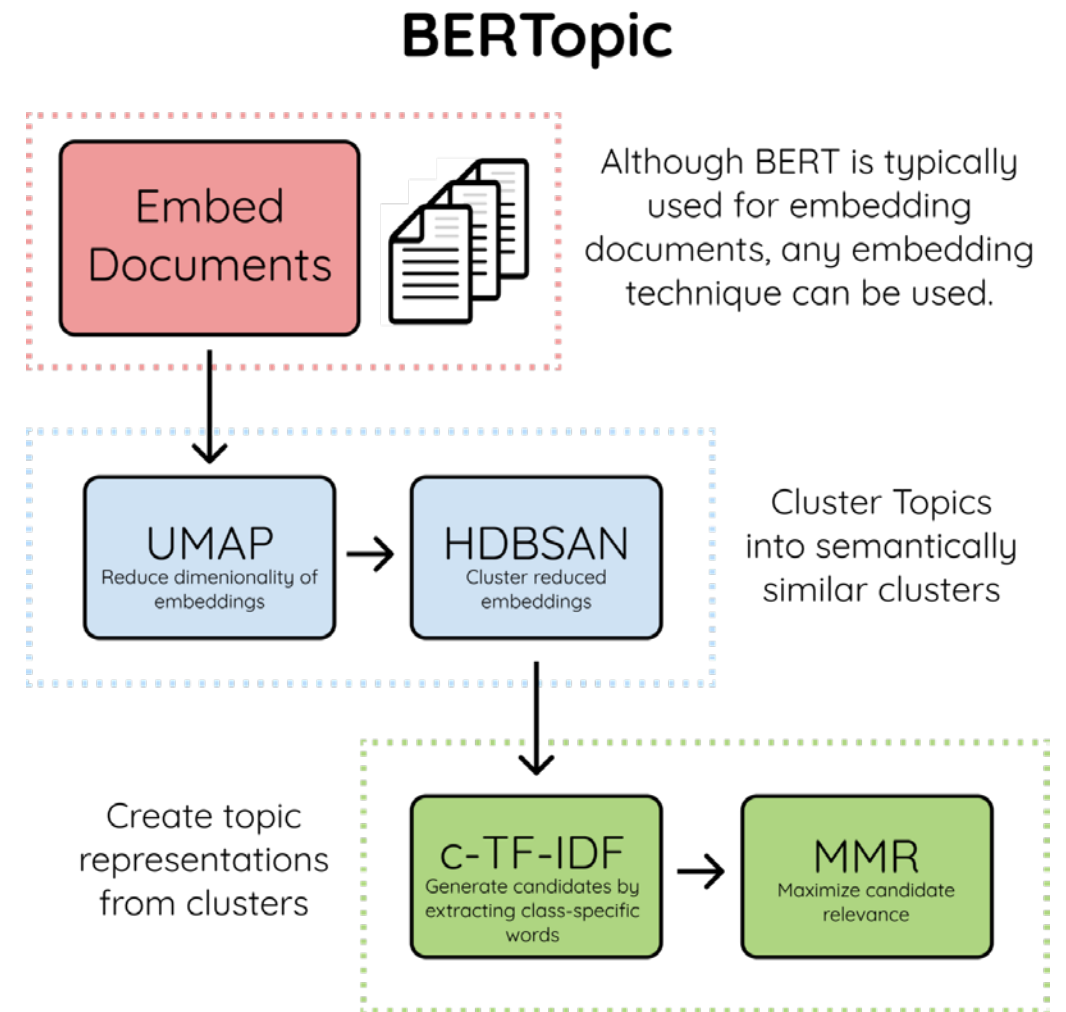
BERTopic

Embed Documents

Although BERT is typically used for embedding documents, any embedding technique can be used.

UMAP
Reduce dimenionality of embeddings

HDBSAN
Cluster reduced embeddings

Cluster Topics into semantically similar clusters

Create topic representations from clusters

c-TF-IDF
Generate candidates by extracting class-specific words

MMR
Maximize candidate relevance